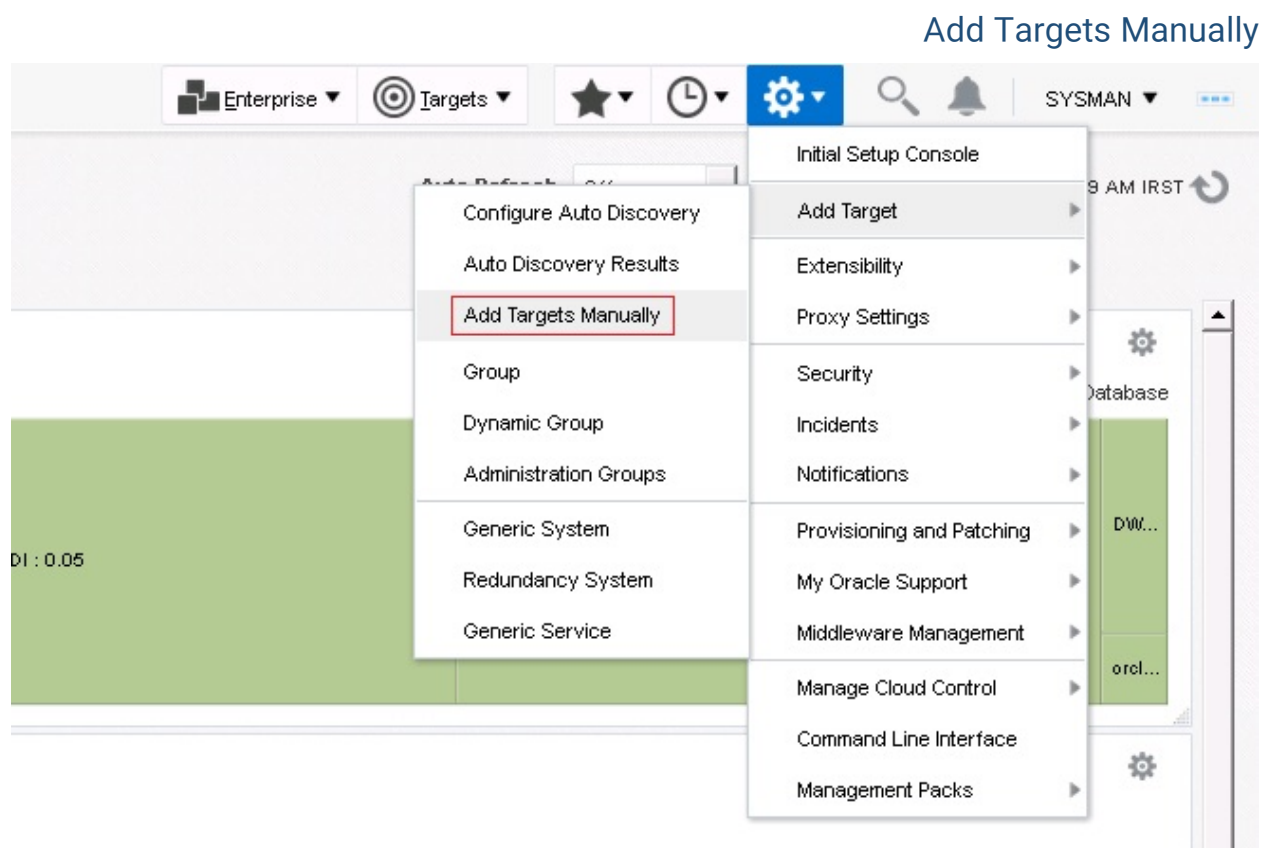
Add Targets Manually

Enterprise ▼ Targets ▼ SYSMAN ▼

Initial Setup Console
Add Target
Extensibility
Proxy Settings
Security
Incidents
Notifications
Provisioning and Patching
My Oracle Support
Middleware Management
Manage Cloud Control
Command Line Interface
Management Packs

Configure Auto Discovery
Auto Discovery Results
Add Targets Manually
Group
Dynamic Group
Administration Groups
Generic System
Redundancy System
Generic Service

9 AM IRST
Database
DW...
orcl...
DI : 0.05